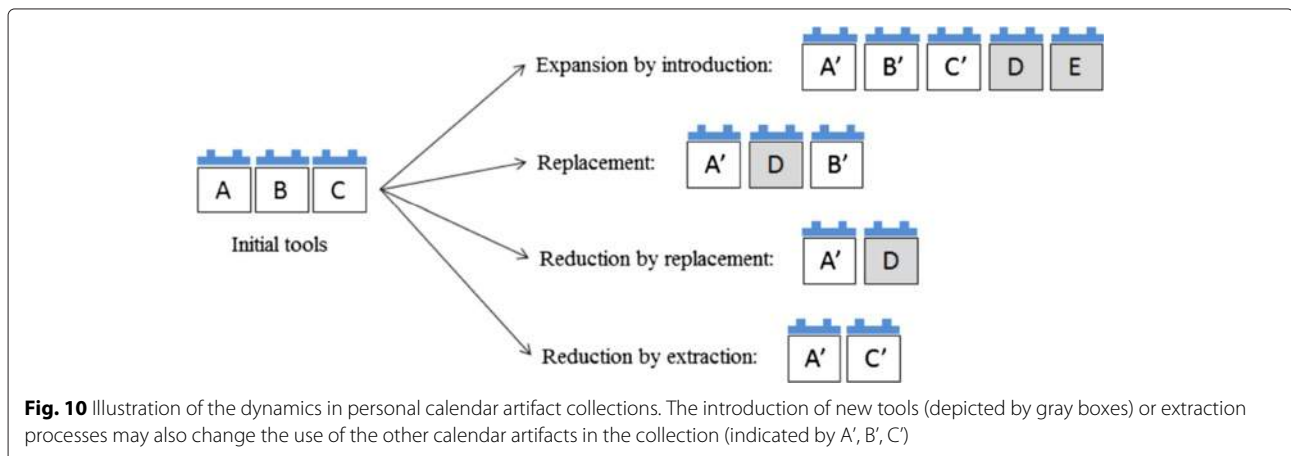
A B C

Initial tools

Expansion by introduction: A′ B′ C′ D E

Replacement: A′ D B′

Reduction by replacement: A′ D

Reduction by extraction: A′ C′

**Fig. 10** Illustration of the dynamics in personal calendar artifact collections. The introduction of new tools (depicted by gray boxes) or extraction processes may also change the use of the other calendar artifacts in the collection (indicated by A′, B′, C′)